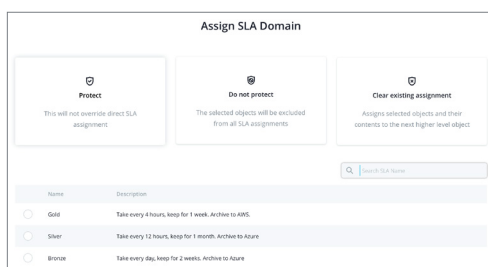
Assign SLA Domain

Protect

This will not override direct SLA assignment

Do not protect

The selected objects will be excluded from all SLA assignments

Clear existing assignment

Assigns selected objects and their contents to the next higher level object

Search SLA Name

| Name | Description |
|---|---|
| Gold | Take every 4 hours, keep for 1 week. Archive to AWS. |
| Silver | Take every 12 hours, keep for 1 month. Archive to Azure |
| Bronze | Take every day, keep for 2 weeks. Archive to Azure |